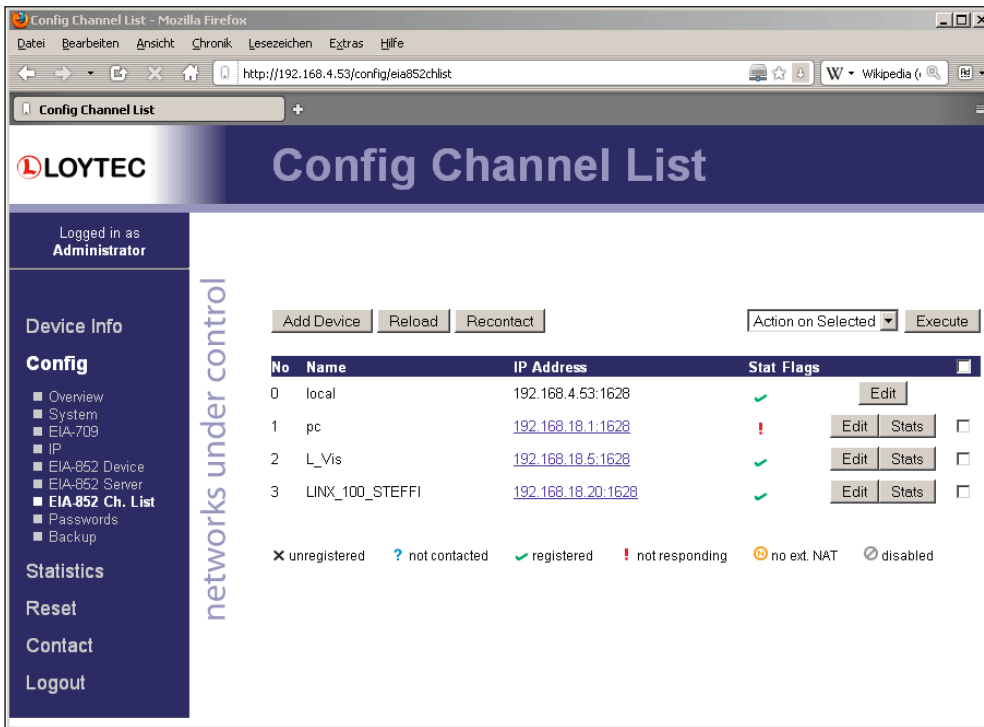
Config Channel List - Mozilla Firefox

Datei Bearbeiten Ansicht Chronik Lesezeichen Extras Hilfe

http://192.168.4.53/config/eia852chlist

W Wikipedia (

Config Channel List

LOYTEC

Config Channel List

Logged in as
Administrator

networks under control

Device Info

Config

Overview
System
EIA-709
IP
EIA-852 Device
EIA-852 Server
EIA-852 Ch. List
Passwords
Backup

Statistics

Reset

Contact

Logout

Add Device Reload Recontact

Action on Selected Execute

| No | Name | IP Address | Stat Flags | | |
|---|---|---|---|---|---|
| 0 | local | 192.168.4.53:1628 | ✓ | Edit | |
| 1 | pc | 192.168.18.1:1628 | ! | Edit Stats | ☐ |
| 2 | L_Vis | 192.168.18.5:1628 | ✓ | Edit Stats | ☐ |
| 3 | LINX_100_STEFFI | 192.168.18.20:1628 | ✓ | Edit Stats | ☐ |

✕ unregistered ? not contacted ✓ registered ! not responding no ext. NAT disabled